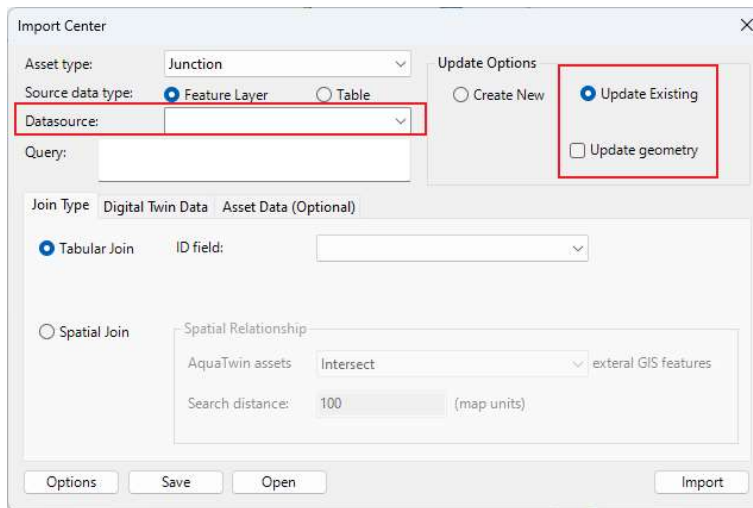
Import Center

Asset type: Junction

Source data type: Feature Layer Table

Datasource:

Query:

Update Options

Create New

Update Existing

Update geometry

Join Type Digital Twin Data Asset Data (Optional)

Tabular Join ID field:

Spatial Join

Spatial Relationship

AquaTwin assets Intersect exteral GIS features

Search distance: 100 (map units)

Options Save Open Import